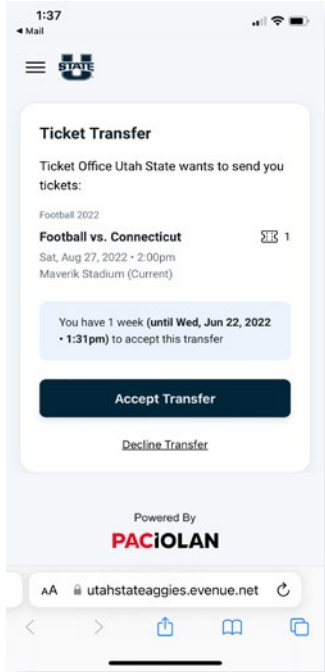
1:37
◂ Mail

STATE

Ticket Transfer

Ticket Office Utah State wants to send you tickets:

Football 2022

Football vs. Connecticut

1

Sat, Aug 27, 2022 • 2:00pm
Maverik Stadium (Current)

You have 1 week **(until Wed, Jun 22, 2022 • 1:31pm)** to accept this transfer

Accept Transfer

Decline Transfer

Powered By
PACIOLAN

AA utahstateaggies.evenue.net